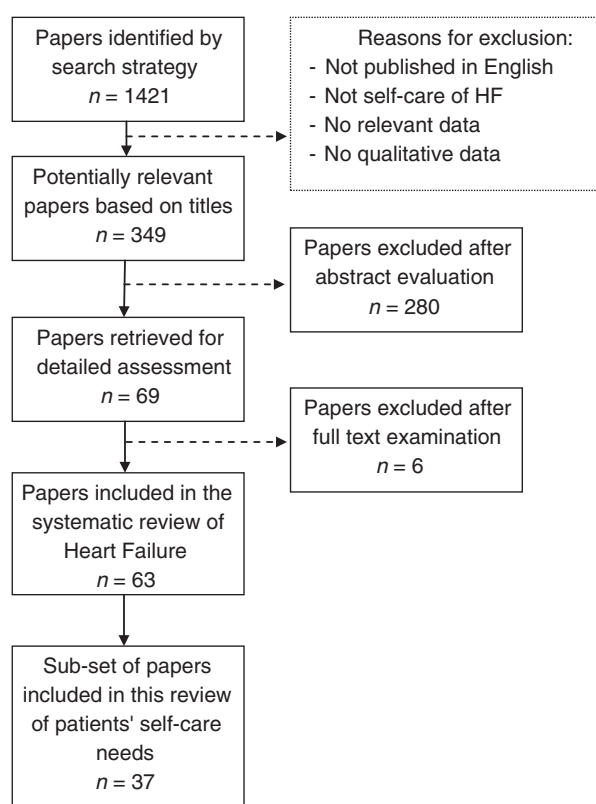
Papers identified by search strategy
$n = 1421$

Reasons for exclusion:
- Not published in English
- Not self-care of HF
- No relevant data
- No qualitative data

Potentially relevant papers based on titles
$n = 349$

Papers excluded after abstract evaluation
$n = 280$

Papers retrieved for detailed assessment
$n = 69$

Papers excluded after full text examination
$n = 6$

Papers included in the systematic review of Heart Failure
$n = 63$

Sub-set of papers included in this review of patients' self-care needs
$n = 37$